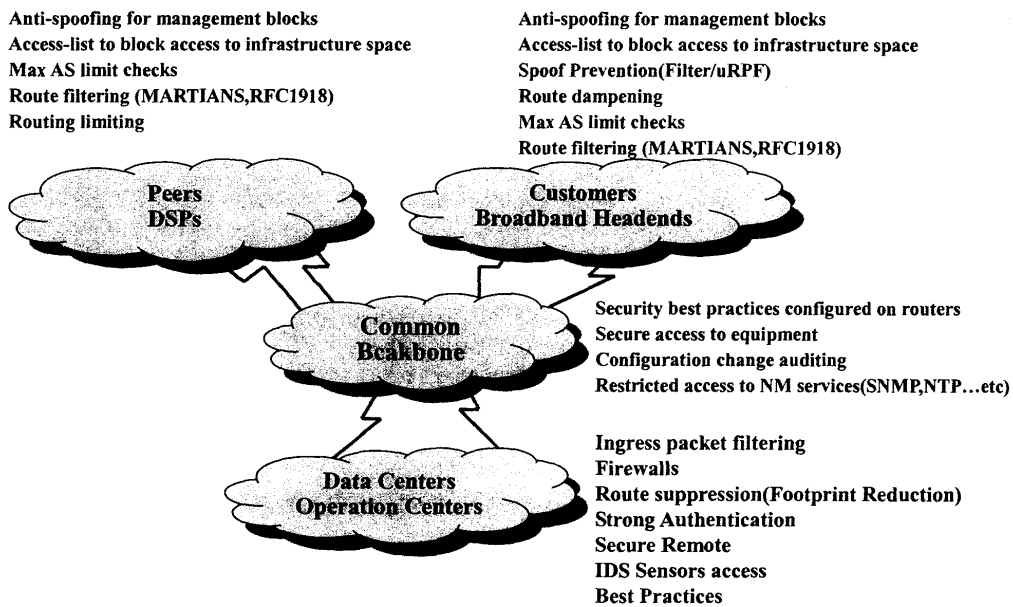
Anti-spoofing for management blocks
Access-list to block access to infrastructure space
Max AS limit checks
Route filtering (MARTIANS,RFC1918)
Routing limiting

Anti-spoofing for management blocks
Access-list to block access to infrastructure space
Spoof Prevention(Filter/uRPF)
Route dampening
Max AS limit checks
Route filtering (MARTIANS,RFC1918)

Peers
DSPs

Customers
Broadband Headends

Common
Bcakbone

Security best practices configured on routers
Secure access to equipment
Configuration change auditing
Restricted access to NM services(SNMP,NTP…etc)

Data Centers
Operation Centers

Ingress packet filtering
Firewalls
Route suppression(Footprint Reduction)
Strong Authentication
Secure Remote
IDS Sensors access
Best Practices